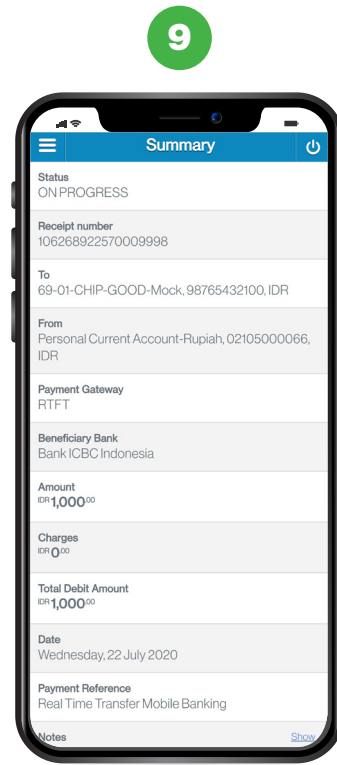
9

Summary

Status
ON PROGRESS

Receipt number
106268922570009998

To
69-01-CHIP-GOOD-Mock, 98765432100, IDR

From
Personal Current Account-Rupiah, 02105000066, IDR

Payment Gateway
RTFT

Beneficiary Bank
Bank ICBC Indonesia

Amount
IDR 1,000.00

Charges
IDR 0.00

Total Debit Amount
IDR 1,000.00

Date
Wednesday, 22 July 2020

Payment Reference
Real Time Transfer Mobile Banking

Notes
Show